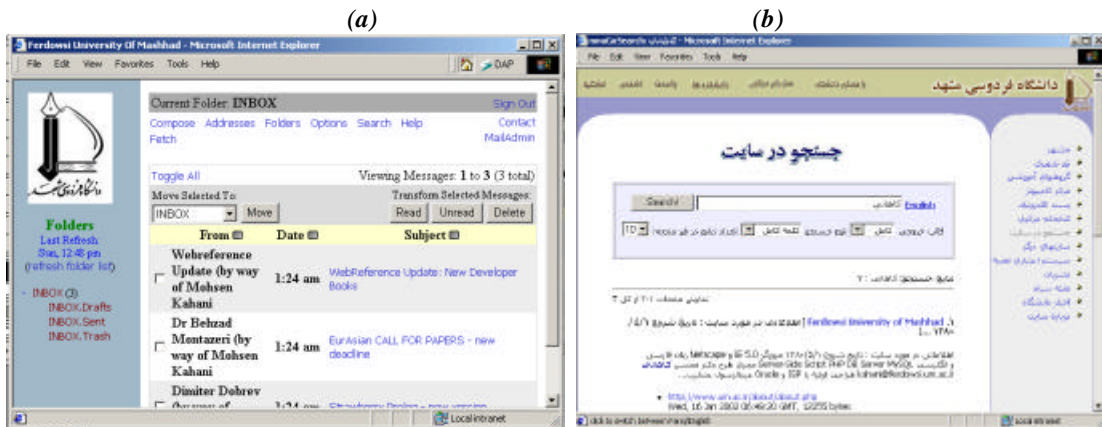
(a)

Ferdowsi University Of Mashhad - Microsoft Internet Explorer

File Edit View Favorites Tools Help

DAP

Folders
Last Refresh: Sun, 12:48 pm
(refresh folder list)

- INBOX (3)
INBOX.Drafts
INBOX.Sent
INBOX.Trash

Current Folder: INBOX
Sign Out

Compose Addresses Folders Options Search Help
Contact MailAdmin
Fetch

Toggle All
Viewing Messages: 1 to 3 (3 total)

Move Selected To:
Transform Selected Messages:
INBOX
Move
Read Unread Delete

| | From | Date | Subject |
|---|---|---|---|
| | Webreference Update (by way of Mohsen Kahani | 1:24 am | WebReference Update: New Developer Books |
| | Dr Behzad Montazeri (by way of Mohsen Kahani | 1:24 am | EurAsian CALL FOR PAPERS - new deadline |
| | Dimiter Dobrev (by way of | 1:24 am | Strawberry Prolog - new version |

Local intranet

(b)

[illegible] - Microsoft Internet Explorer

File Edit View Favorites Tools Help

دانشگاه فردوسی مشهد

جستجو در سایت

Search
English

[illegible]

Ferdowsi University of Mashhad

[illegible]

http://www.um.ac.ir/about/about.php
Wed, 16 Jan 2002 08:49:20 GMT, 12235 bytes

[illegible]

Local intranet